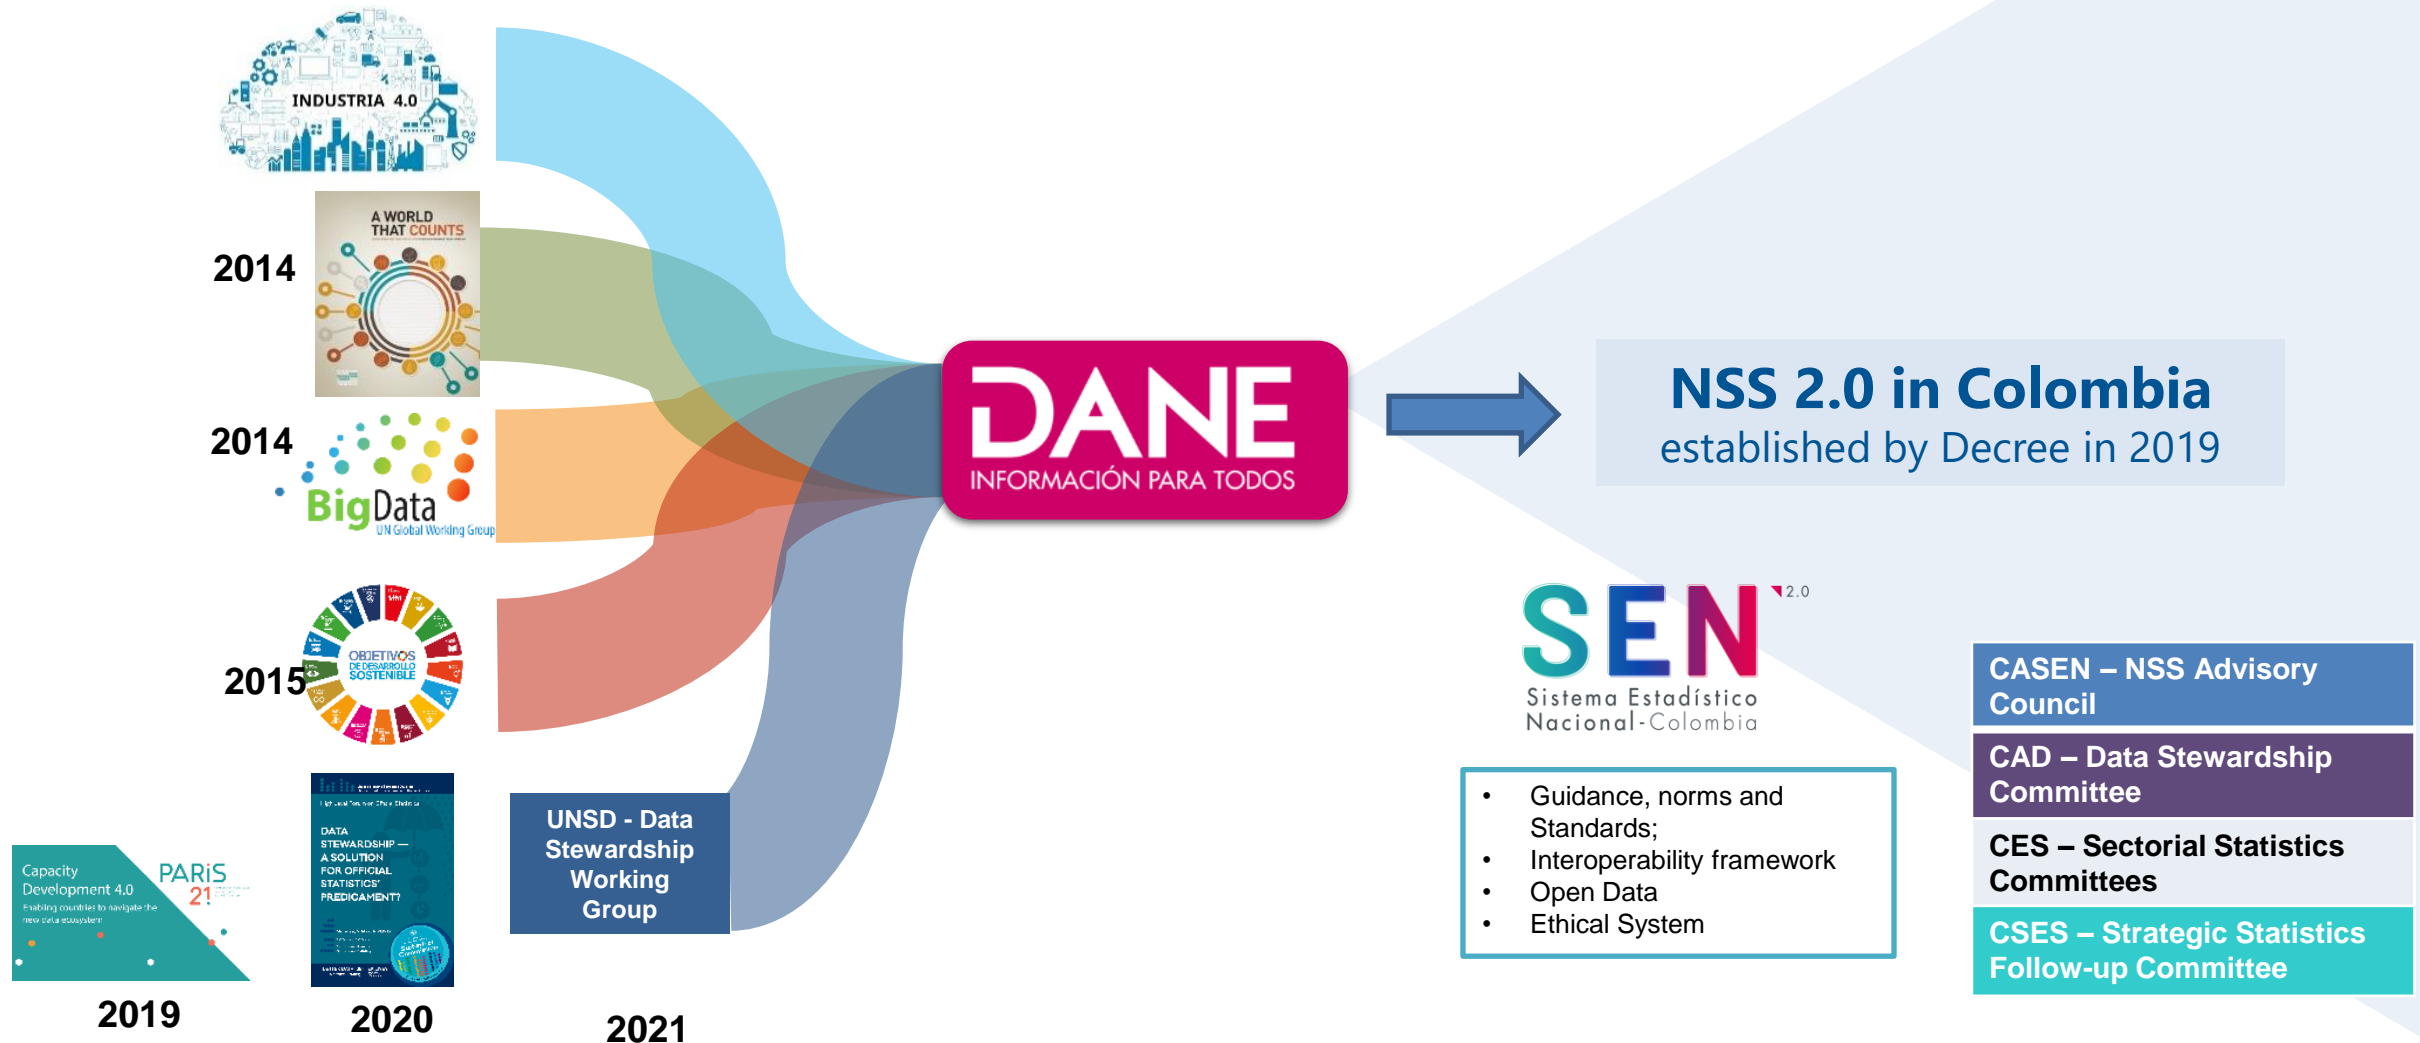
INDUSTRIA 4.0

2014

A WORLD THAT COUNTS

2014

Big Data
UN Global Working Group

2015

OBJETIVOS DE DESARROLLO SOSTENIBLE

Capacity Development 4.0
Enabling countries to navigate the new data ecosystem
PARIS 21

2019

DATA STEWARDSHIP — A SOLUTION FOR OFFICIAL STATISTICS' PREDICAMENT?

2020

UNSD - Data Stewardship Working Group

2021

DANE
INFORMACIÓN PARA TODOS

NSS 2.0 in Colombia
established by Decree in 2019

SEN 2.0
Sistema Estadístico Nacional - Colombia

- Guidance, norms and Standards;
- Interoperability framework
- Open Data
- Ethical System

CASEN – NSS Advisory Council

CAD – Data Stewardship Committee

CES – Sectorial Statistics Committees

CSES – Strategic Statistics Follow-up Committee